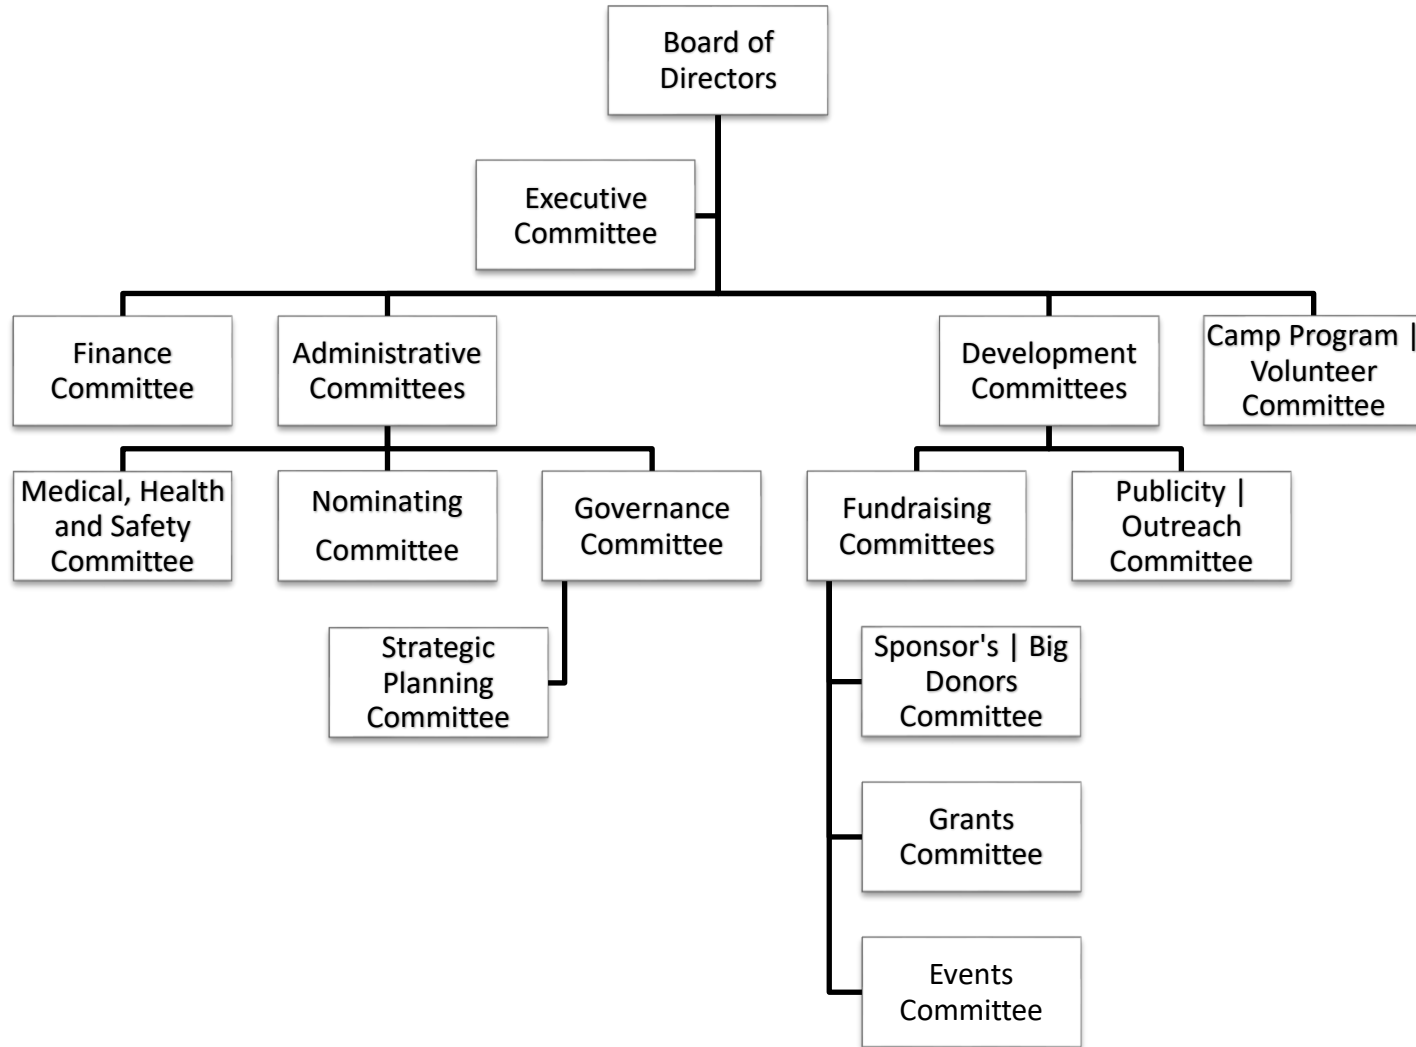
Board of Directors

Executive Committee

Finance Committee

Administrative Committees

Development Committees

Camp Program | Volunteer Committee

Medical, Health and Safety Committee

Nominating Committee

Governance Committee

Fundraising Committees

Publicity | Outreach Committee

Strategic Planning Committee

Sponsor's | Big Donors Committee

Grants Committee

Events Committee